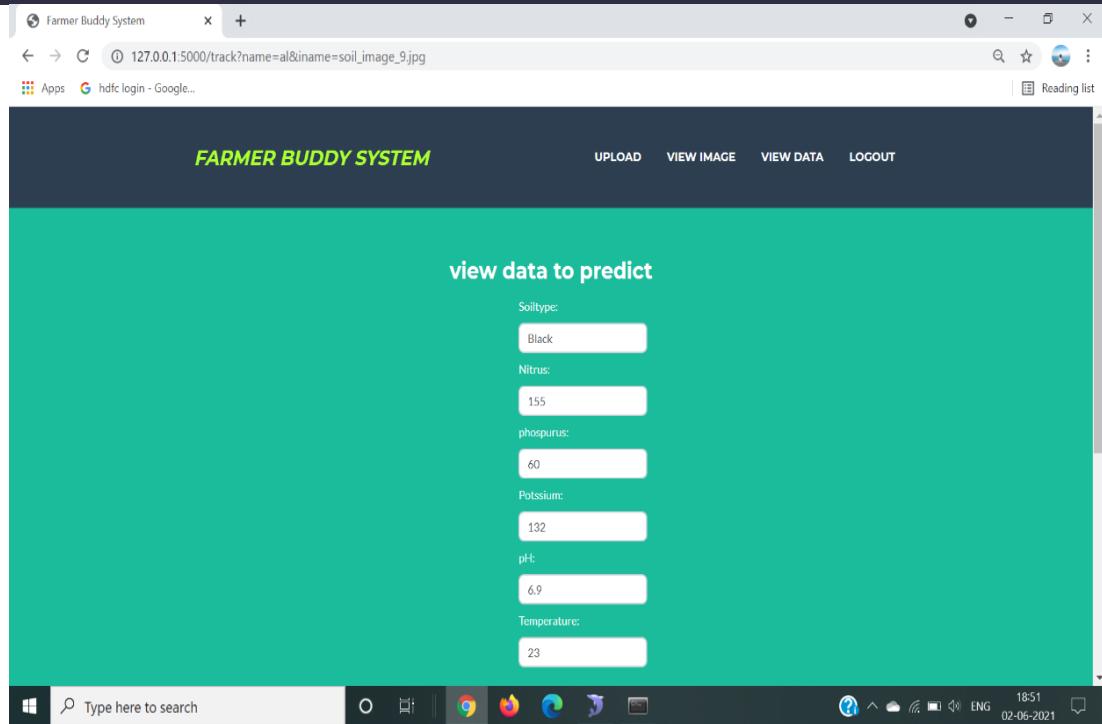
Farmer Buddy System

127.0.0.1:5000/track?name=al&iname=soil_image_9.jpg

Apps hdfc login - Google...

Reading list

FARMER BUDDY SYSTEM

UPLOAD VIEW IMAGE VIEW DATA LOGOUT

view data to predict

Soiltype:

Black

Nitrus:

155

phospurus:

60

Potssium:

132

pH:

6.9

Temperature:

23

Type here to search

ENG 18:51 02-06-2021